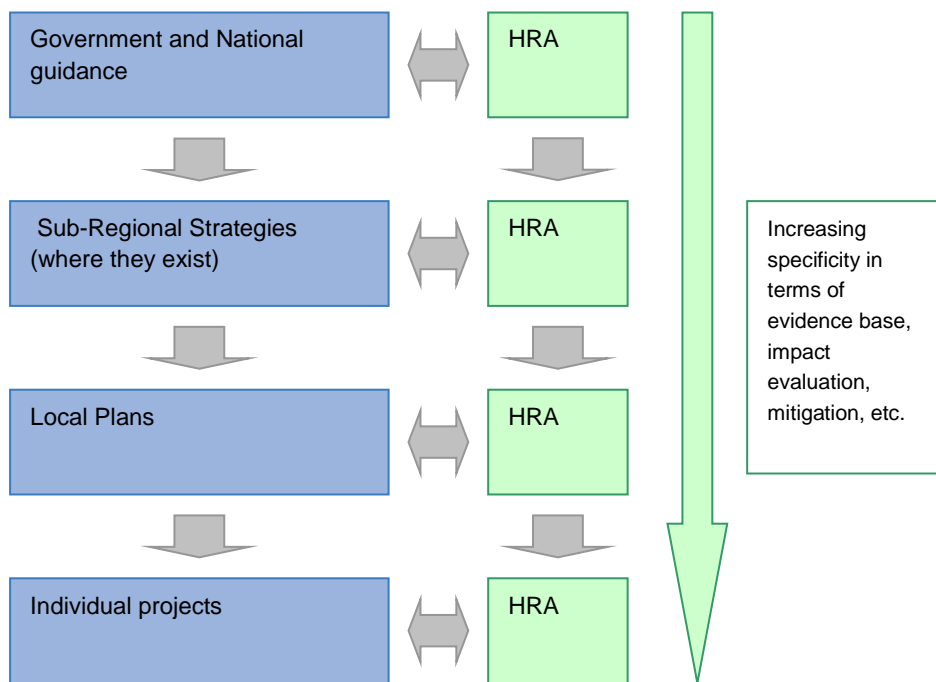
Government and National guidance

HRA

Sub-Regional Strategies (where they exist)

HRA

Increasing specificity in terms of evidence base, impact evaluation, mitigation, etc.

Local Plans

HRA

Individual projects

HRA